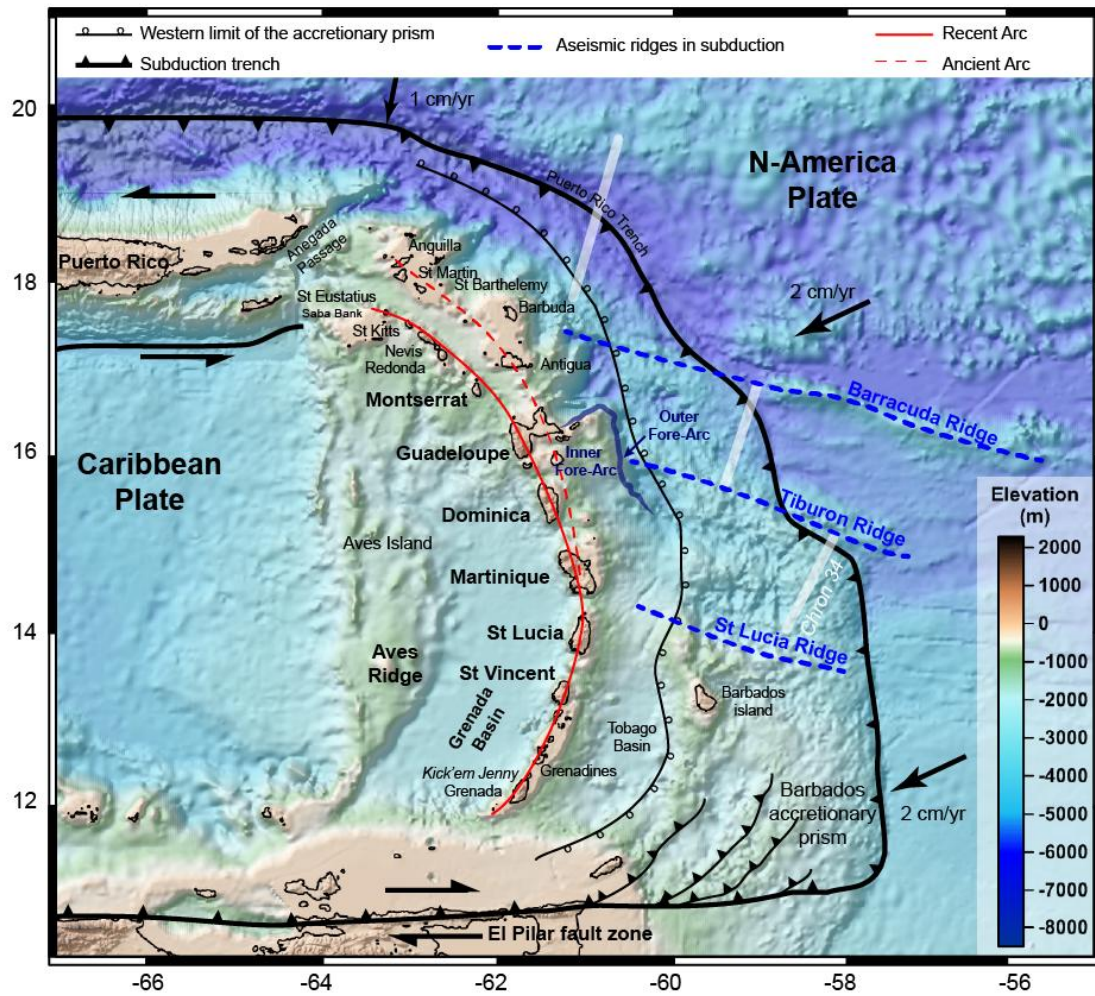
Western limit of the accretionary prism
Subduction trench
Aseismic ridges in subduction
Recent Arc
Ancient Arc

20
18
16
14
12

1 cm/yr
N-America Plate
Puerto Rico Trench
Anegada Passage
Puerto Rico
Anguilla
St Martin
St Barthelemy
Barbuda
St Eustatius
Saba Bank
St Kitts
Nevis
Redonda
Antigua
2 cm/yr
Montserrat
Outer Fore-Arc
Inner Fore-Arc
Barracuda Ridge
Guadeloupe
Caribbean Plate
Dominica
Tiburon Ridge
Aves Island
Martinique
Chiron 34
St Lucia
St Lucia Ridge
Aves Ridge
St Vincent
Grenada Basin
Barbados island
Tobago Basin
Kick'em Jenny
Grenadines
Grenada
Barbados accretionary prism
2 cm/yr
El Pilar fault zone

Elevation (m)
2000
1000
0
-1000
-2000
-3000
-4000
-5000
-6000
-7000
-8000

-66
-64
-62
-60
-58
-56